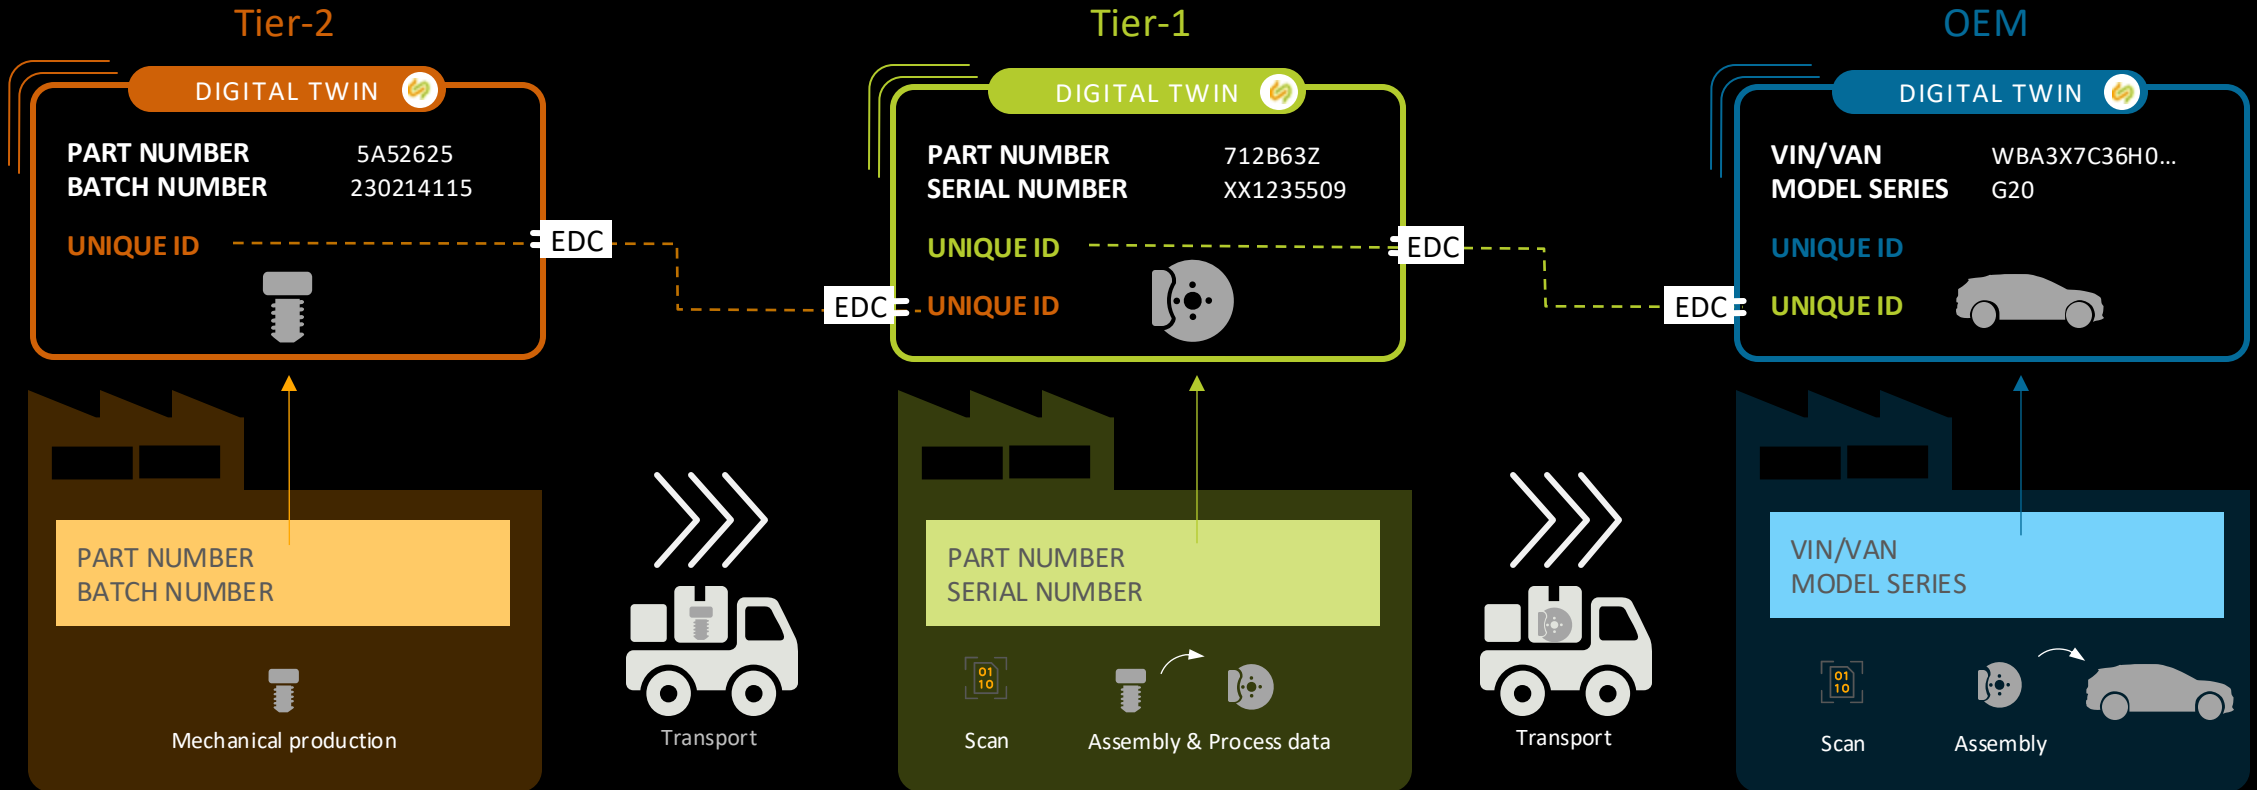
Tier-2

DIGITAL TWIN

PART NUMBER 5A52625
BATCH NUMBER 230214115

UNIQUE ID

EDC

PART NUMBER
BATCH NUMBER

Mechanical production

Transport

Tier-1

DIGITAL TWIN

PART NUMBER 712B63Z
SERIAL NUMBER XX1235509

UNIQUE ID

EDC

EDC

UNIQUE ID

PART NUMBER
SERIAL NUMBER

01
10

Scan

Assembly & Process data

Transport

OEM

DIGITAL TWIN

VIN/VAN WBA3X7C36H0...
MODEL SERIES G20

UNIQUE ID

EDC

UNIQUE ID

VIN/VAN
MODEL SERIES

01
10

Scan

Assembly